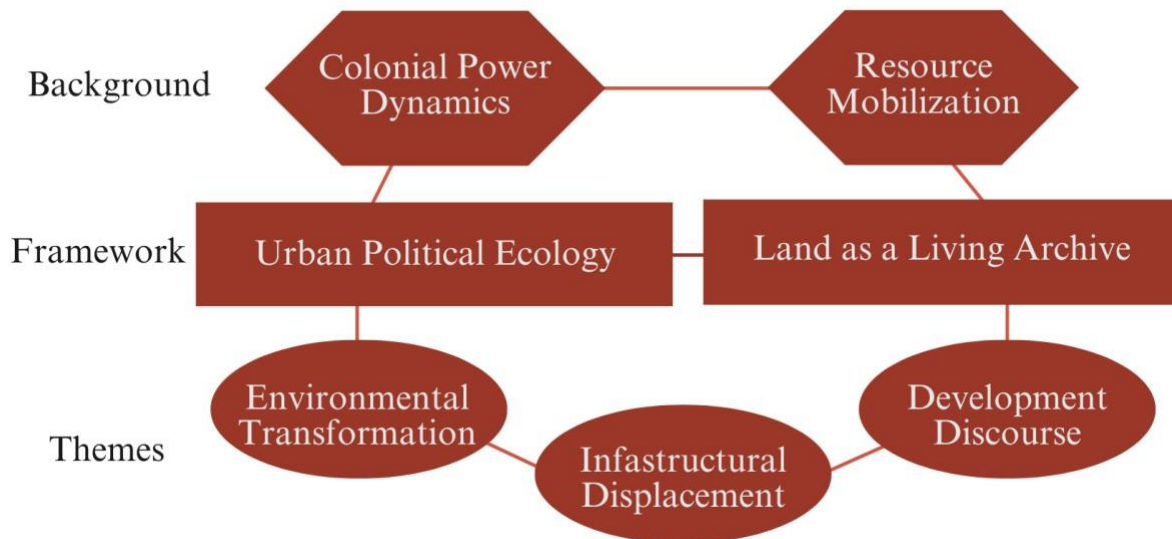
Background

Colonial Power Dynamics

Resource Mobilization

Framework

Urban Political Ecology

Land as a Living Archive

Themes

Environmental Transformation

Infastructural Displacement

Development Discourse